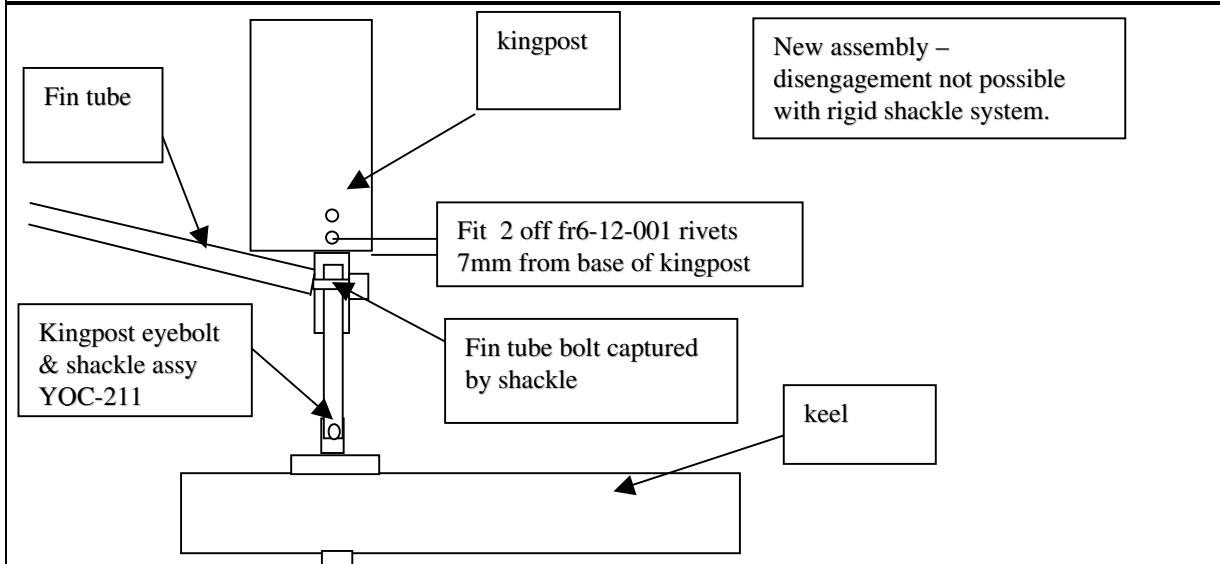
kingpost

New assembly – disengagement not possible with rigid shackle system.

Fin tube

Fit 2 off fr6-12-001 rivets 7mm from base of kingpost

Kingpost eyebolt & shackle assy YOC-211

Fin tube bolt captured by shackle

keel